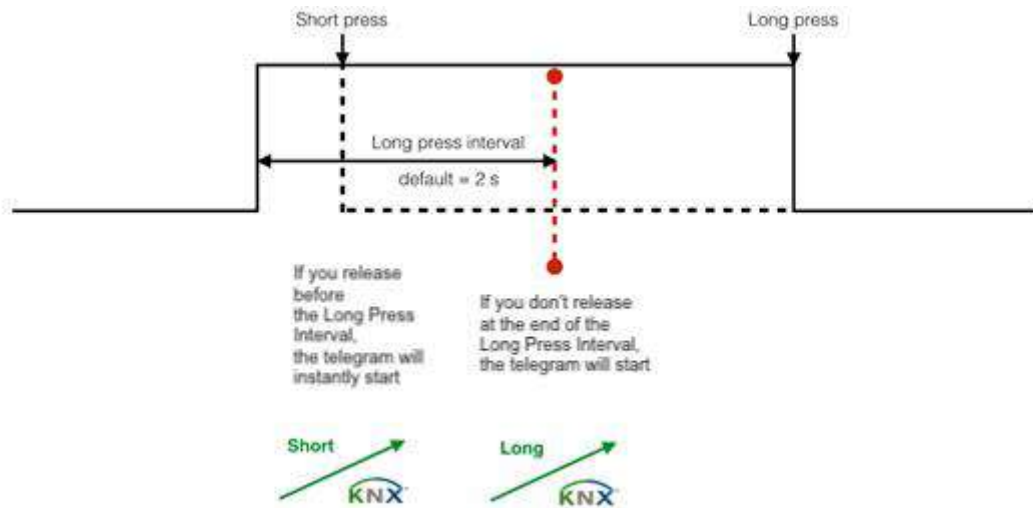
Short press

Long press

Long press interval

default = 2 s

If you release before the Long Press Interval, the telegram will instantly start

If you don't release at the end of the Long Press Interval, the telegram will start

Short

KNX

Long

KNX